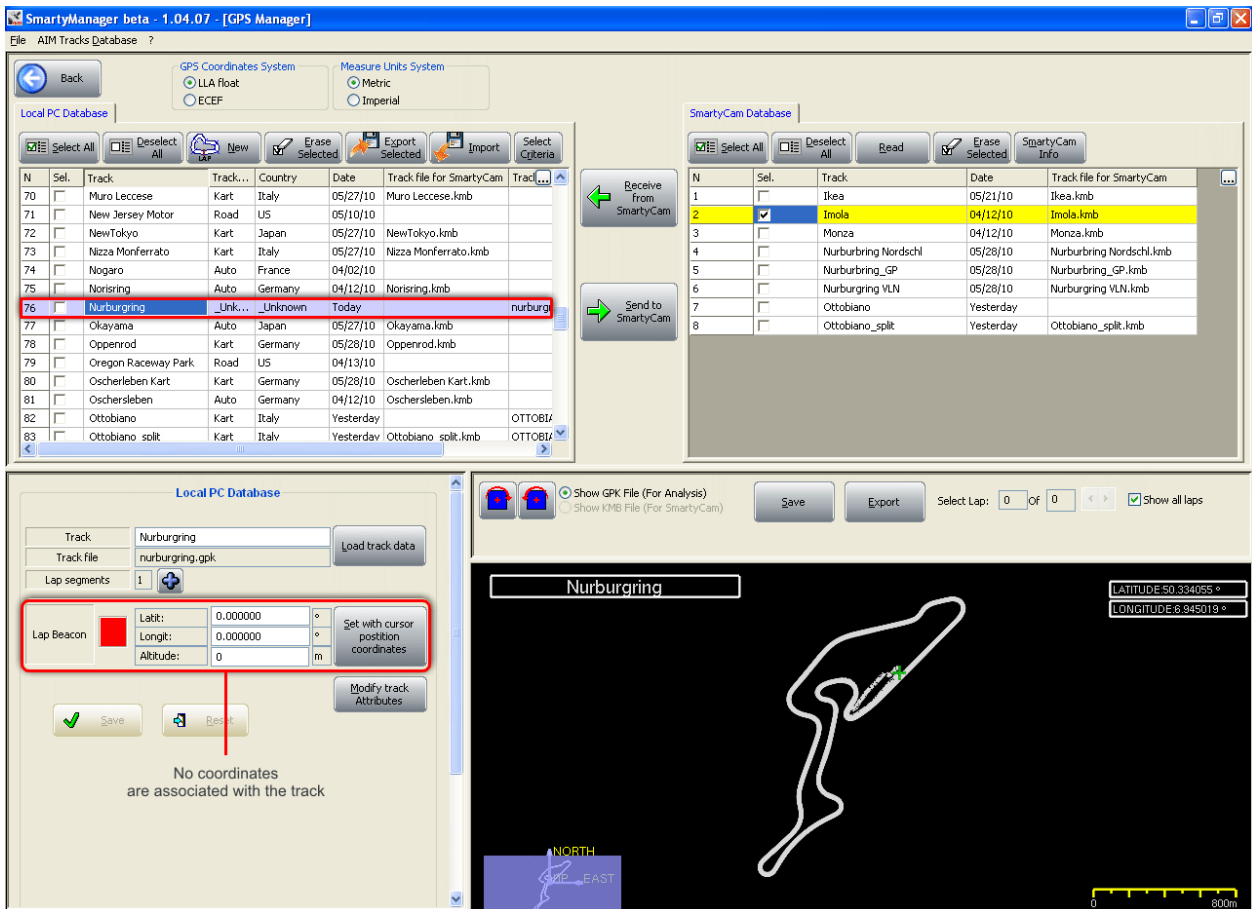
SmartyManager beta - 1.04.07 - [GPS Manager]

File AIM Tracks Database ?

Back

GPS Coordinates System
LLA float
ECEF

Measure Units System
Metric
Imperial

Local PC Database

Select All | Deselect All | New | Erase Selected | Export Selected | Import | Select Criteria

| N | Sel. | Track | Track... | Country | Date | Track file for SmartyCam | Track |
|---|---|---|---|---|---|---|---|
| 70 | | Muro Leccese | Kart | Italy | 05/27/10 | Muro Leccese.kmb | |
| 71 | | New Jersey Motor | Road | US | 05/10/10 | | |
| 72 | | NewTokyo | Kart | Japan | 05/27/10 | NewTokyo.kmb | |
| 73 | | Nizza Monferrato | Kart | Italy | 05/27/10 | Nizza Monferrato.kmb | |
| 74 | | Nogaro | Auto | France | 04/02/10 | | |
| 75 | | Norisring | Auto | Germany | 04/12/10 | Norisring.kmb | |
| 76 | | Nurburgring | _Unk... | _Unknown | Today | | nurburg |
| 77 | | Okayama | Auto | Japan | 05/27/10 | Okayama.kmb | |
| 78 | | Oppenrod | Kart | Germany | 05/28/10 | Oppenrod.kmb | |
| 79 | | Oregon Raceway Park | Road | US | 04/13/10 | | |
| 80 | | Oscherleben Kart | Kart | Germany | 05/28/10 | Oscherleben Kart.kmb | |
| 81 | | Oschersleben | Auto | Germany | 04/12/10 | Oschersleben.kmb | |
| 82 | | Ottobiano | Kart | Italy | Yesterday | | OTTOBIA |
| 83 | | Ottobiano_split | Kart | Italy | Yesterday | Ottobiano_split.kmb | OTTOBIA |

Receive from SmartyCam

Send to SmartyCam

SmartyCam Database

Select All | Deselect All | Read | Erase Selected | SmartyCam Info

| N | Sel. | Track | Date | Track file for SmartyCam |
|---|---|---|---|---|
| 1 | | Ikea | 05/21/10 | Ikea.kmb |
| 2 | ✓ | Imola | 04/12/10 | Imola.kmb |
| 3 | | Monza | 04/12/10 | Monza.kmb |
| 4 | | Nurburgring Nordschl | 05/28/10 | Nurburgring Nordschl.kmb |
| 5 | | Nurburgring_GP | 05/28/10 | Nurburgring_GP.kmb |
| 6 | | Nurburgring VLN | 05/28/10 | Nurburgring VLN.kmb |
| 7 | | Ottobiano | Yesterday | |
| 8 | | Ottobiano_split | Yesterday | Ottobiano_split.kmb |

Local PC Database

Track: Nurburgring
Track file: nurburgring.gpk
Load track data
Lap segments: 1

Lap Beacon
Latit: 0.000000 °
Longit: 0.000000 °
Altitude: 0 m
Set with cursor postition coordinates

Modify track Attributes

Save
Reset

No coordinates are associated with the track

Show GPK File (For Analysis)
Show KMB File (For SmartyCam)
Save
Export
Select Lap: 0 Of 0
Show all laps

Nurburgring
LATITUDE:50.334055 °
LONGITUDE:6.945019 °

NORTH
EAST
0
800m